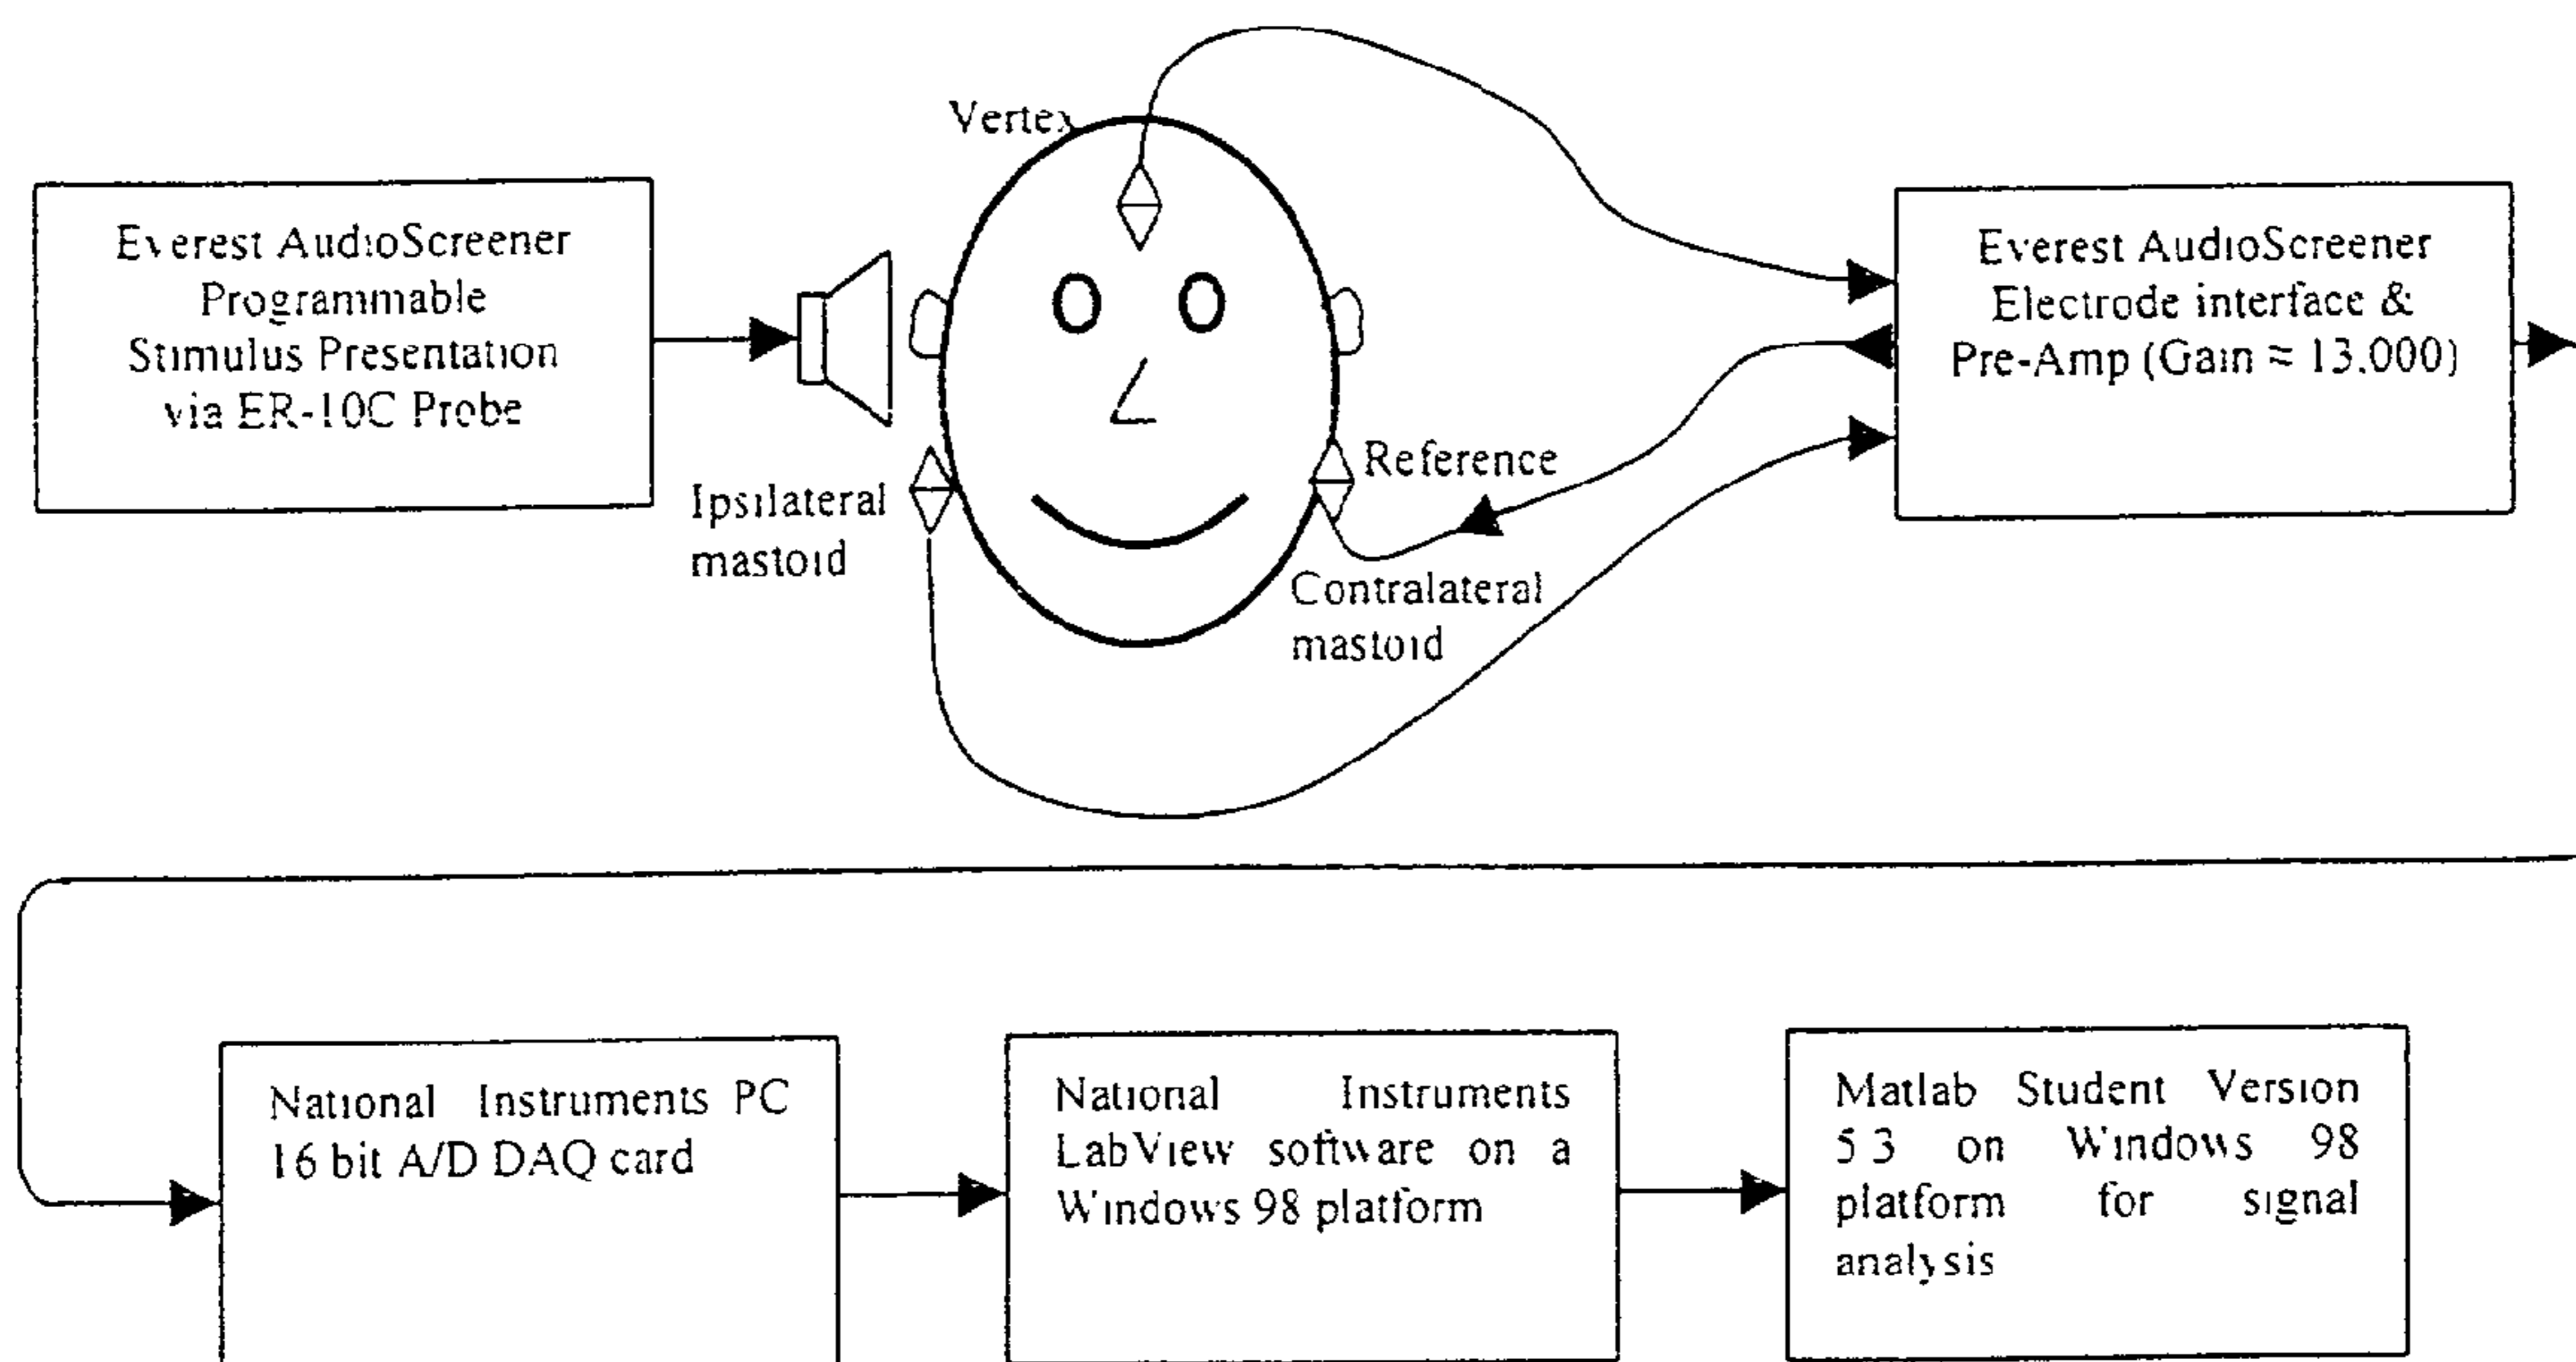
Everest AudioScreener Programmable Stimulus Presentation via ER-10C Probe

Vertex

Ipsilateral mastoid

Reference

Contralateral mastoid

Everest AudioScreener Electrode interface & Pre-Amp (Gain ≈ 13.000)

National Instruments PC 16 bit A/D DAQ card

National Instruments LabView software on a Windows 98 platform

Matlab Student Version 5 3 on Windows 98 platform for signal analysis